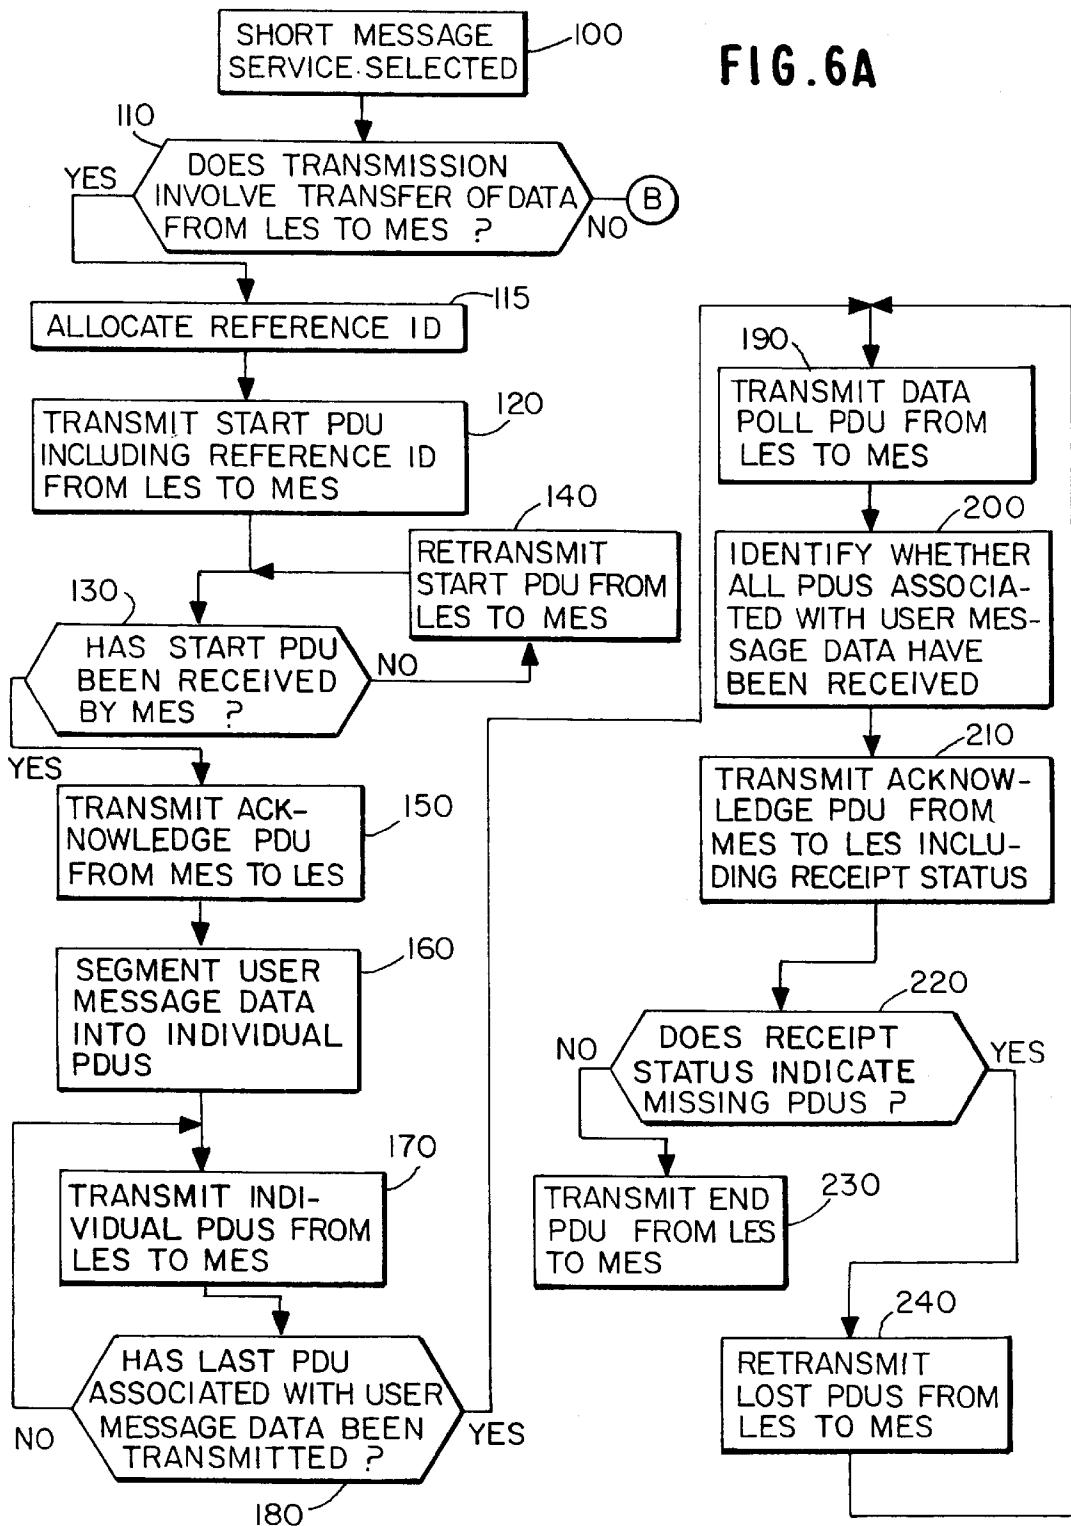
SHORT MESSAGE SERVICE SELECTED
100

FIG.6A

110

YES
DOES TRANSMISSION INVOLVE TRANSFER OF DATA FROM LES TO MES ?
NO
B

ALLOCATE REFERENCE ID
115

TRANSMIT START PDU INCLUDING REFERENCE ID FROM LES TO MES
120

RETRANSMIT START PDU FROM LES TO MES
140

130
HAS START PDU BEEN RECEIVED BY MES ?
NO
YES

TRANSMIT ACKNOWLEDGE PDU FROM MES TO LES
150

SEGMENT USER MESSAGE DATA INTO INDIVIDUAL PDUS
160

TRANSMIT INDIVIDUAL PDUS FROM LES TO MES
170

HAS LAST PDU ASSOCIATED WITH USER MESSAGE DATA BEEN TRANSMITTED ?
NO
YES
180

190
TRANSMIT DATA POLL PDU FROM LES TO MES

IDENTIFY WHETHER ALL PDUS ASSOCIATED WITH USER MESSAGE DATA HAVE BEEN RECEIVED
200

TRANSMIT ACKNOWLEDGE PDU FROM MES TO LES INCLUDING RECEIPT STATUS
210

220
DOES RECEIPT STATUS INDICATE MISSING PDUS ?
NO
YES

TRANSMIT END PDU FROM LES TO MES
230

240
RETRANSMIT LOST PDUS FROM LES TO MES